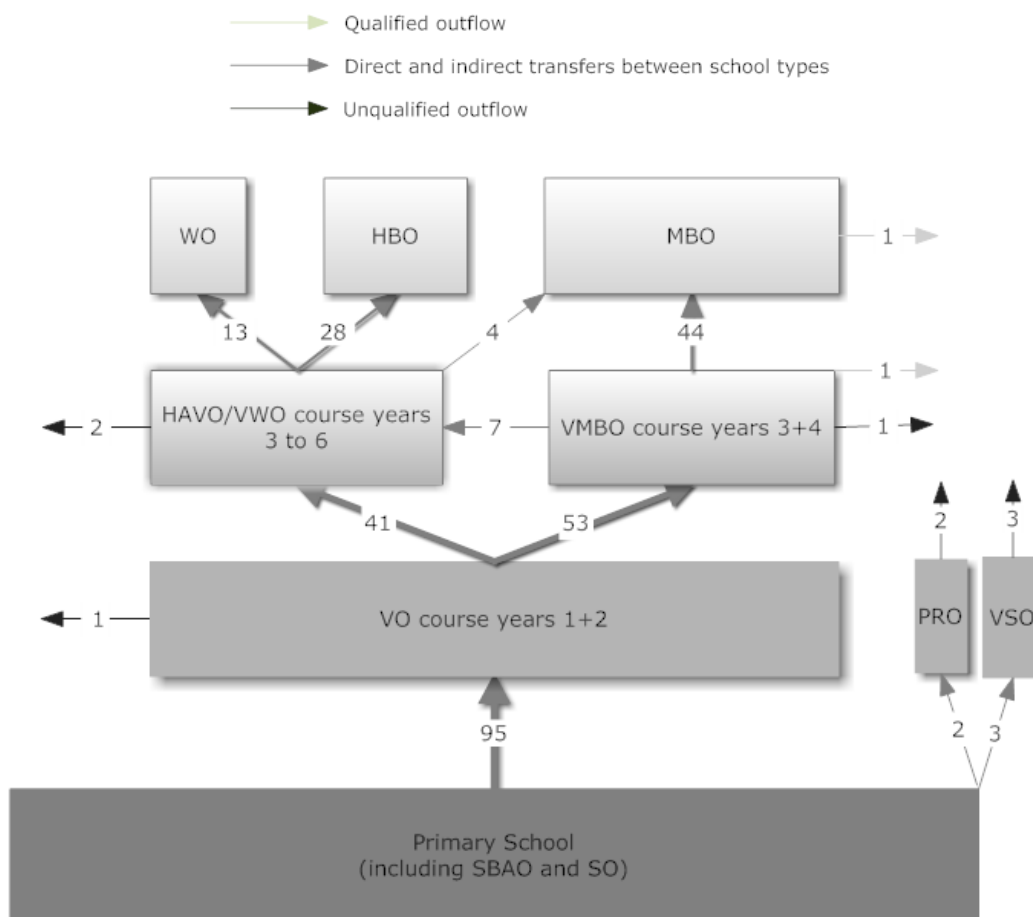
Qualified outflow
Direct and indirect transfers between school types
Unqualified outflow

WO
HBO
MBO
1
13
28
4
44
1
2
HAVO/VWO course years 3 to 6
7
VMBO course years 3+4
1
41
53
2
3
1
VO course years 1+2
PRO
VSO
95
2
3
Primary School (including SBAO and SO)